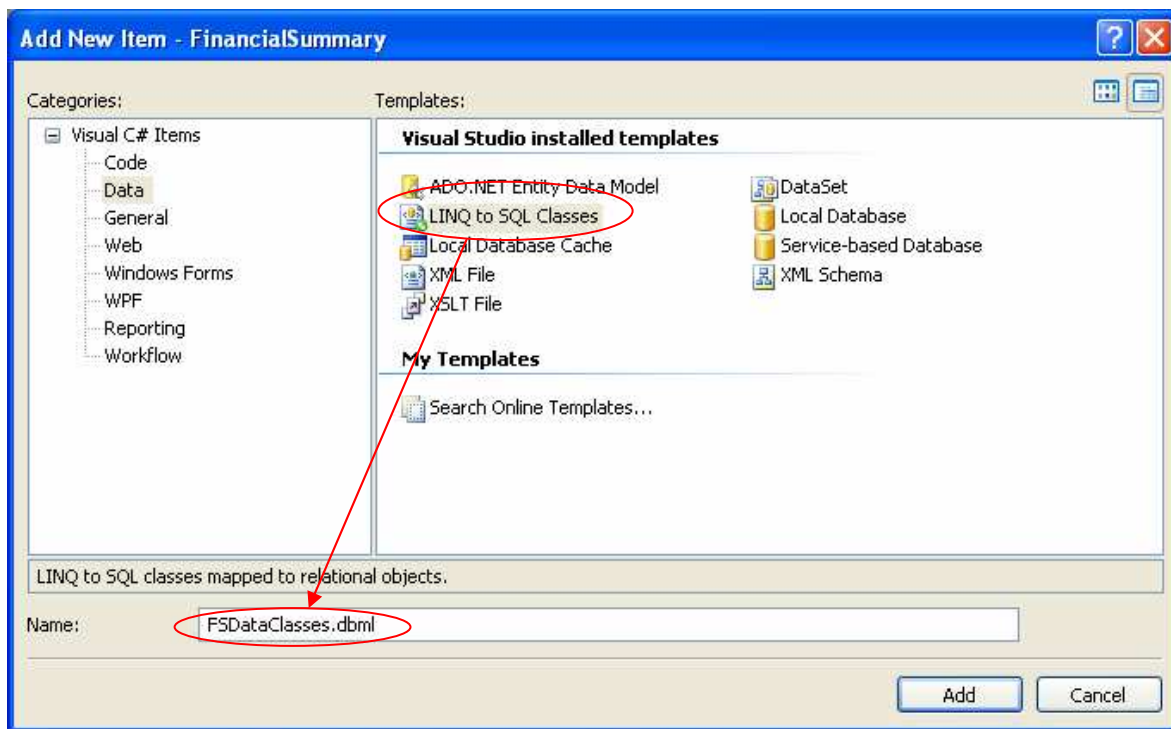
Add New Item - FinancialSummary

Categories:

Visual C# Items
Code
Data
General
Web
Windows Forms
WPF
Reporting
Workflow

Templates:

Visual Studio installed templates

ADO.NET Entity Data Model
LINQ to SQL Classes
Local Database Cache
XML File
XSLT File

DataSet
Local Database
Service-based Database
XML Schema

My Templates

Search Online Templates...

LINQ to SQL classes mapped to relational objects.

Name: FSDataClasses.dbml

Add
Cancel